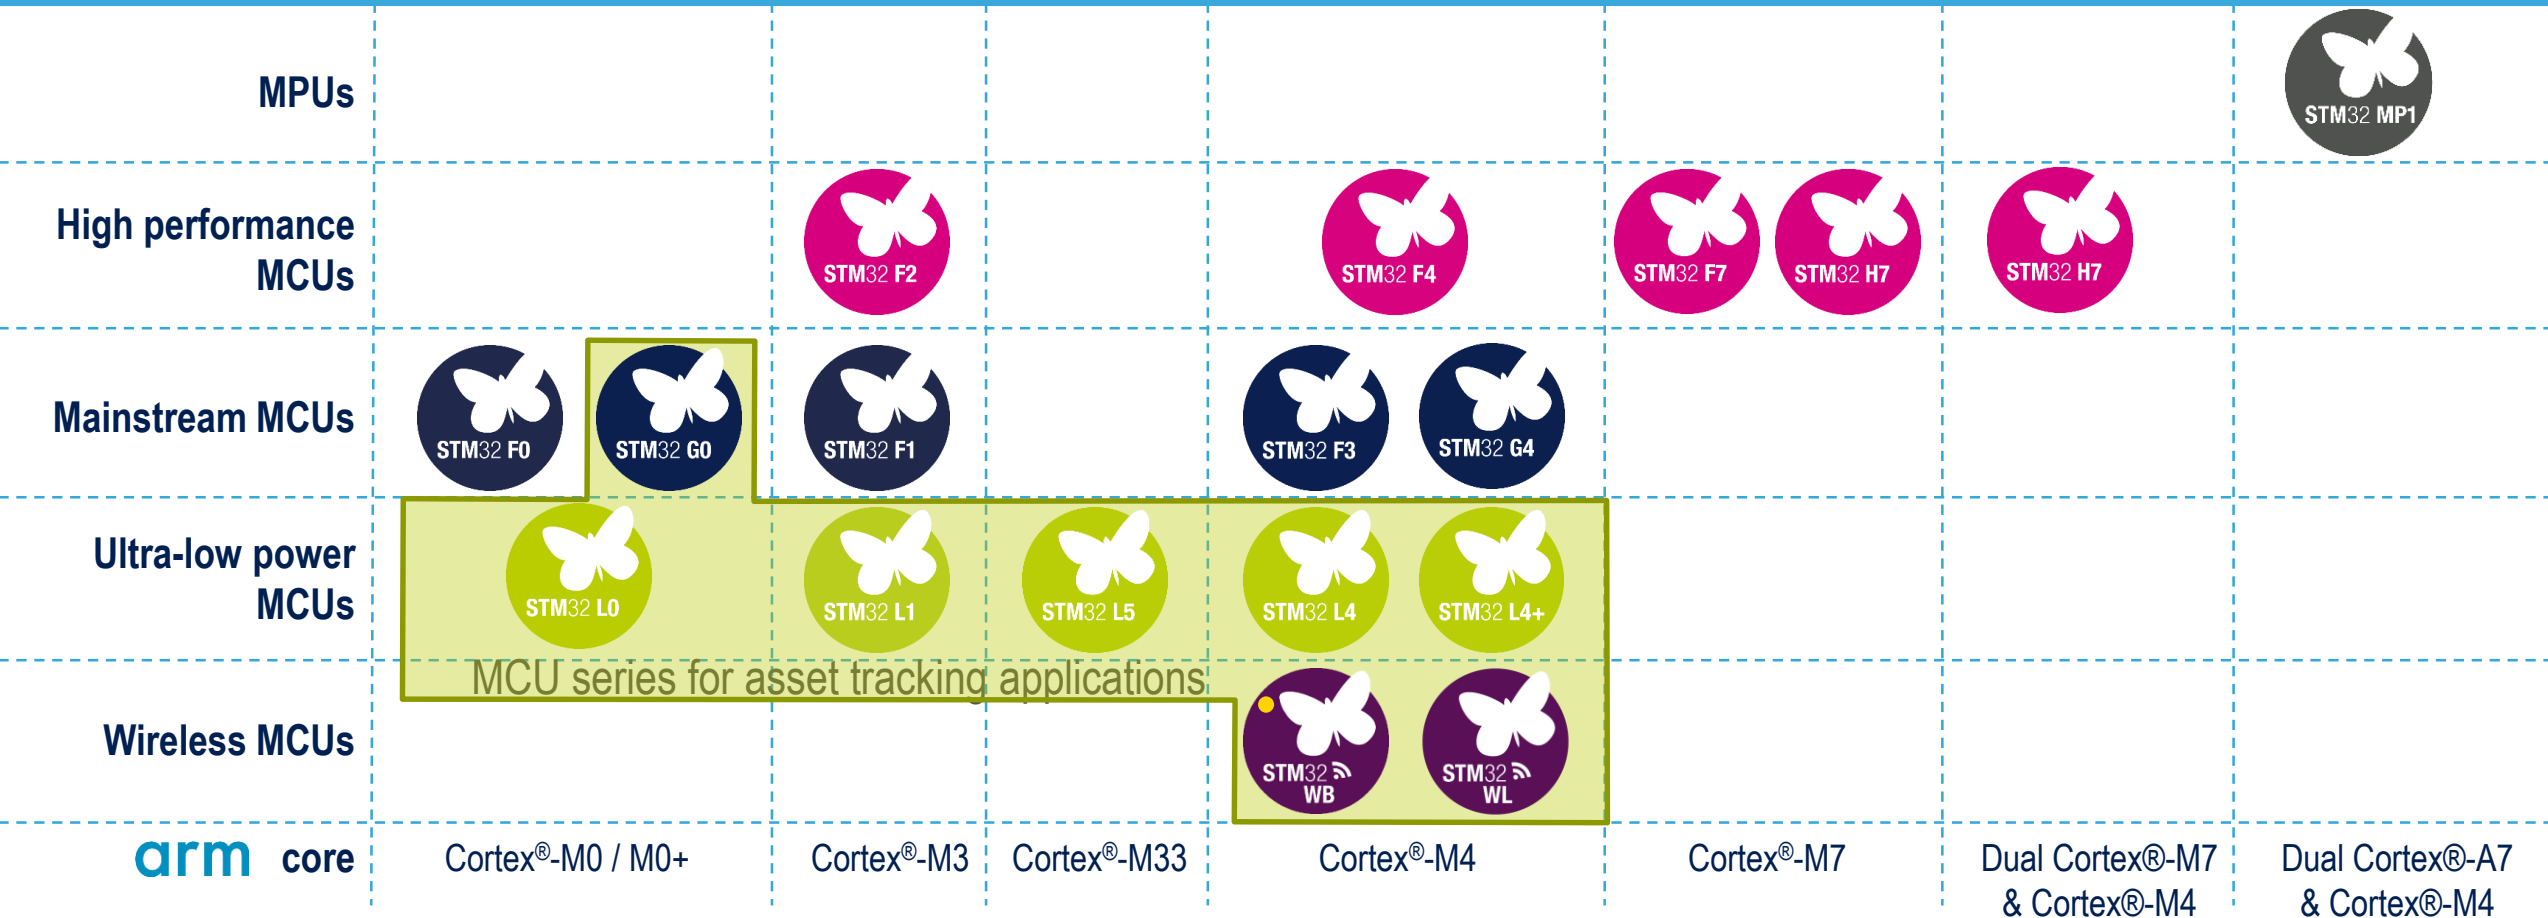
MPUs

STM32 MP1

High performance MCUs

STM32 F2

STM32 F4

STM32 F7

STM32 H7

STM32 H7

Mainstream MCUs

STM32 F0

STM32 G0

STM32 F1

STM32 F3

STM32 G4

Ultra-low power MCUs

STM32 L0

STM32 L1

STM32 L5

STM32 L4

STM32 L4+

MCU series for asset tracking applications

Wireless MCUs

STM32 WB

STM32 WL

arm core

Cortex®-M0 / M0+

Cortex®-M3

Cortex®-M33

Cortex®-M4

Cortex®-M7

Dual Cortex®-M7 & Cortex®-M4

Dual Cortex®-A7 & Cortex®-M4